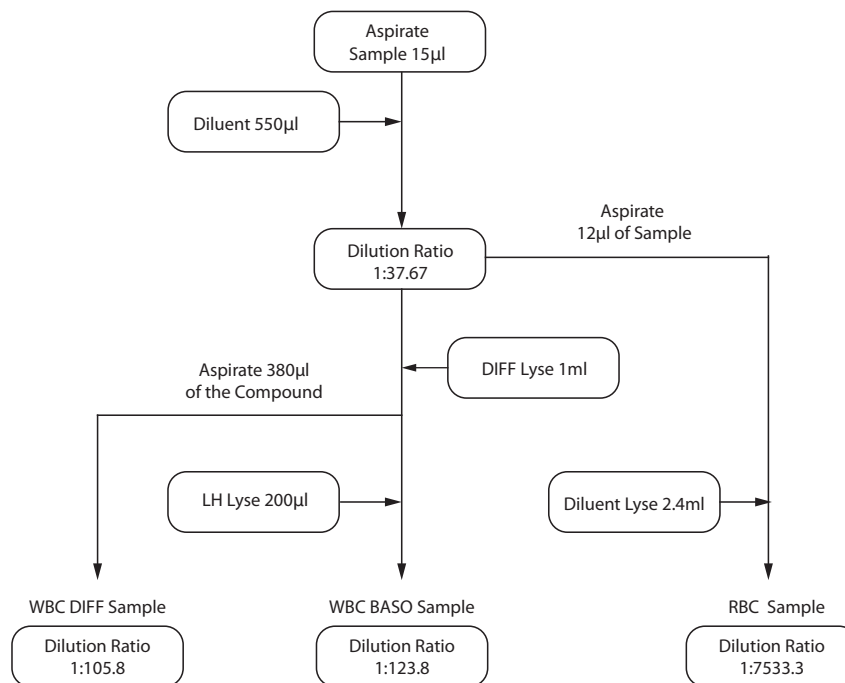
Aspirate Sample 15µl

Diluent 550µl

Dilution Ratio 1:37.67

Aspirate 12µl of Sample

Aspirate 380µl of the Compound

DIFF Lyse 1ml

LH Lyse 200µl

Diluent Lyse 2.4ml

WBC DIFF Sample

Dilution Ratio 1:105.8

WBC BASO Sample

Dilution Ratio 1:123.8

RBC Sample

Dilution Ratio 1:7533.3